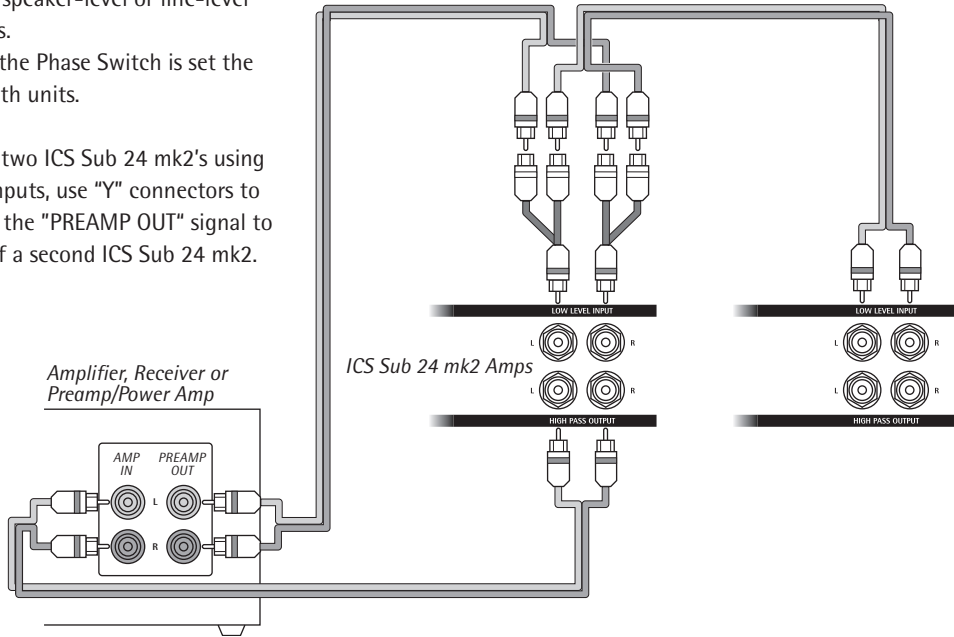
speaker-level or line-level s.

the Phase Switch is set the th units.

two ICS Sub 24 mk2's using nputs, use "Y" connectors to the "PREAMP OUT" signal to f a second ICS Sub 24 mk2.

LOW LEVEL INPUT

L R

ICS Sub 24 mk2 Amps

L R

HIGH PASS OUTPUT

LOW LEVEL INPUT

L R

L R

HIGH PASS OUTPUT

Amplifier, Receiver or Preamp/Power Amp

AMP IN

PREAMP OUT

L

R